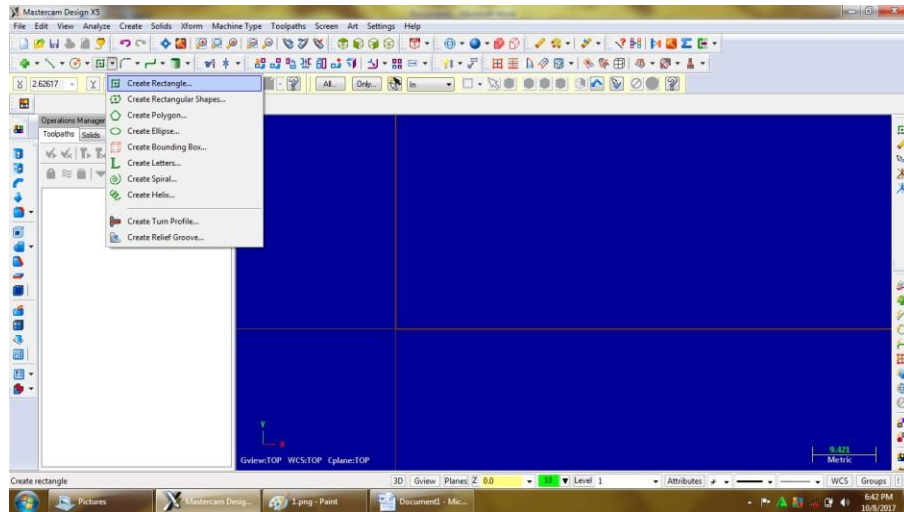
Mastercam Design X5

File Edit View Analyze Create Solids Xform Machine Type Toolpaths Screen Art Settings Help

2.62617 Y

All... Only... In

Operations Manager

Toolpaths Solids

Create Rectangle...
Create Rectangular Shapes...
Create Polygon...
Create Ellipse...
Create Bounding Box...
Create Letters...
Create Spiral...
Create Helix...
Create Turn Profile...
Create Relief Groove...

Y
X

Gview:TOP WCS:TOP Cplane:TOP

9.421
Metric

Create rectangle

3D Gview Planes Z 0.0 10 Level 1 Attributes WCS Groups

Pictures

Mastercam Desig...

1.png - Paint

Document1 - Mic...

6:42 PM
10/8/2017